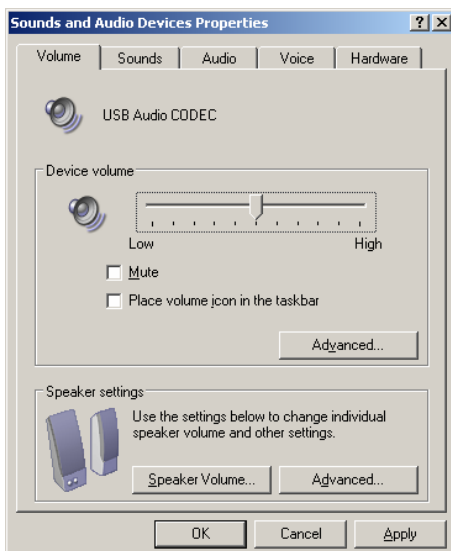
Sounds and Audio Devices Properties ? X

Volume | Sounds | Audio | Voice | Hardware

USB Audio CODEC

Device volume

Low High

Mute

Place volume icon in the taskbar

Advanced...

Speaker settings

Use the settings below to change individual speaker volume and other settings.

Speaker Volume... Advanced...

OK Cancel Apply